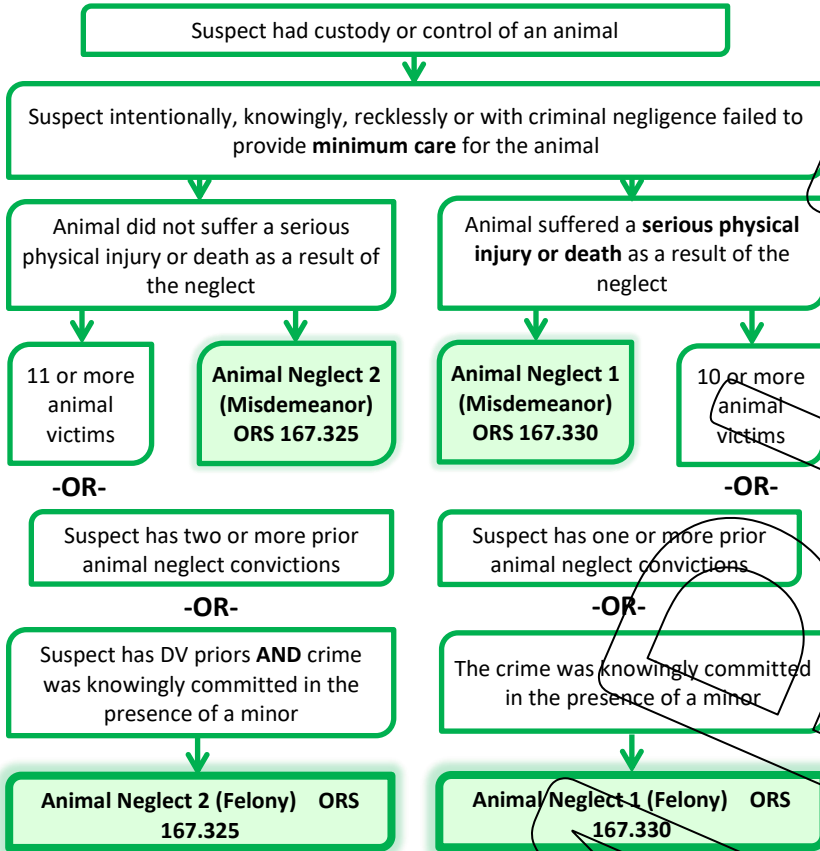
Suspect had custody or control of an animal

Suspect intentionally, knowingly, recklessly or with criminal negligence failed to provide **minimum care** for the animal

Animal did not suffer a serious physical injury or death as a result of the neglect

11 or more animal victims

**Animal Neglect 2 (Misdemeanor) ORS 167.325**

**-OR-**

Suspect has two or more prior animal neglect convictions

**-OR-**

Suspect has DV priors **AND** crime was knowingly committed in the presence of a minor

**Animal Neglect 2 (Felony) ORS 167.325**

Animal suffered a **serious physical injury or death** as a result of the neglect

**Animal Neglect 1 (Misdemeanor) ORS 167.330**

10 or more animal victims

**-OR-**

Suspect has one or more prior animal neglect convictions

**-OR-**

The crime was knowingly committed in the presence of a minor

**Animal Neglect 1 (Felony) ORS 167.330**